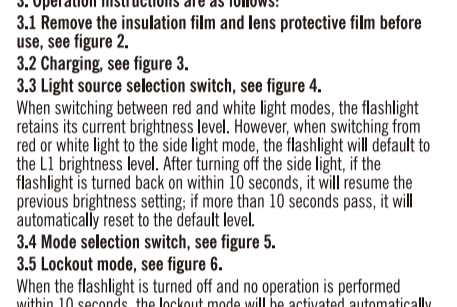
3. Operation instructions are as follows:
3.1 Remove the insulation film and lens protective film before use, see figure 2.
3.2 Charging, see figure 3.
3.3 Light source selection switch, see figure 4.
When switching between red and white light modes, the flashlight retains its current brightness level. However, when switching from red or white light to the side light mode, the flashlight will default to the L1 brightness level. After turning off the side light, if the flashlight is turned back on within 10 seconds, it will resume the previous brightness setting; if more than 10 seconds pass, it will automatically reset to the default level.
3.4 Mode selection switch, see figure 5.
3.5 Lockout mode, see figure 6.
When the flashlight is turned off and no operation is performed within 10 seconds, the lockout mode will be activated automatically